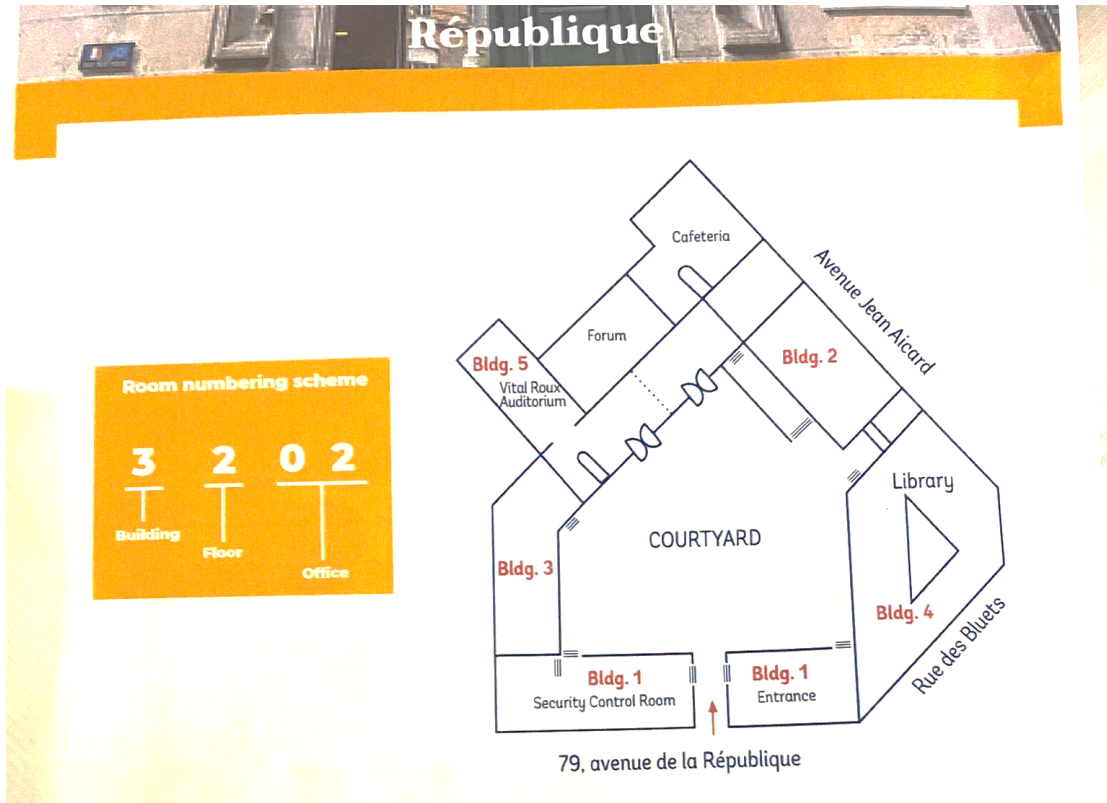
République

Room numbering scheme

3 2 0 2

Building

Floor

Office

Cafeteria

Avenue Jean Aicard

Forum

Bldg. 5

Vital Roux Auditorium

Bldg. 2

Library

COURTYARD

Bldg. 3

Bldg. 4

Rue des Bluets

Bldg. 1

Security Control Room

Bldg. 1

Entrance

79, avenue de la République